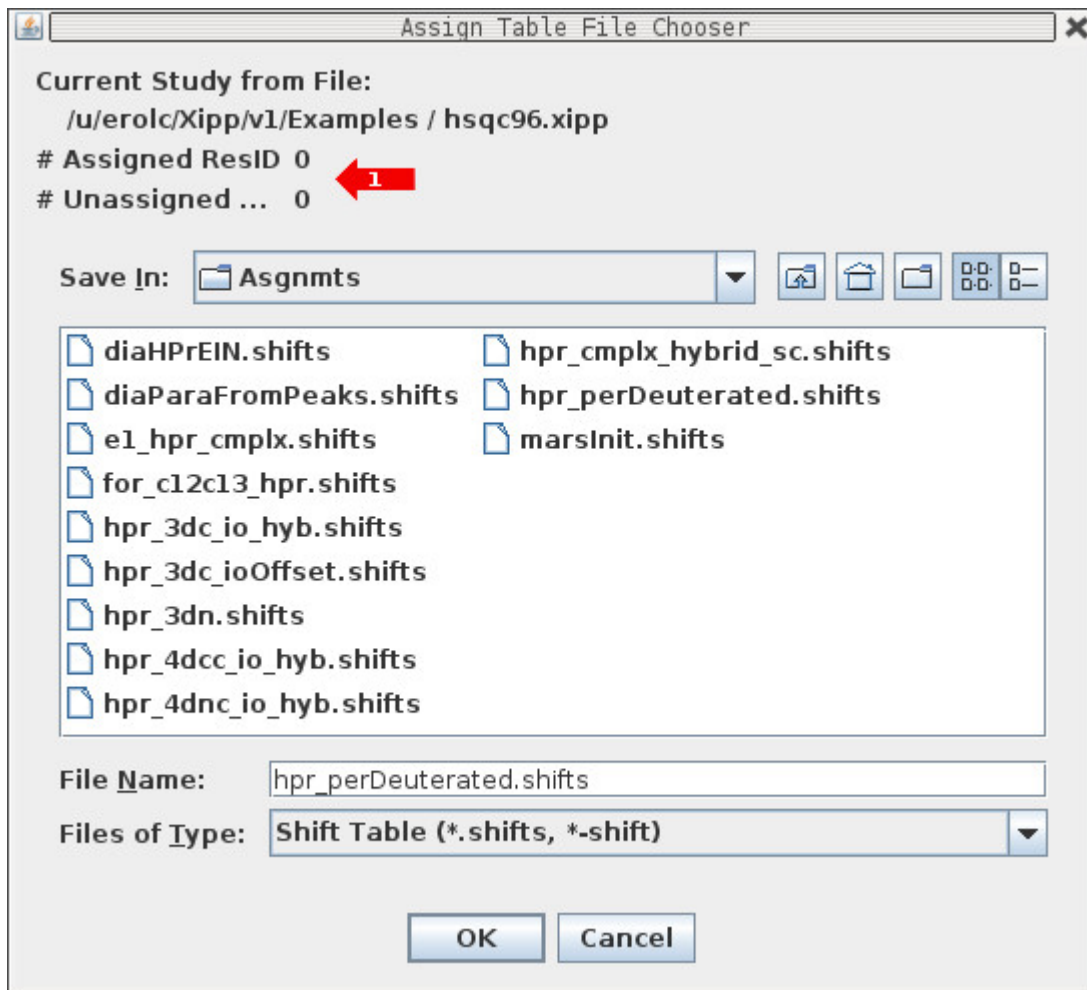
Assign Table File Chooser

Current Study from File:
/u/erolc/Xipp/v1/Examples / hsqc96.xipp
# Assigned ResID 0
# Unassigned ... 0

1

Save In: Asgnmts

diaHPrEIN.shifts
diaParaFromPeaks.shifts
e1_hpr_cmplx.shifts
for_c12c13_hpr.shifts
hpr_3dc_io_hyb.shifts
hpr_3dc_ioOffset.shifts
hpr_3dn.shifts
hpr_4dcc_io_hyb.shifts
hpr_4dnc_io_hyb.shifts
hpr_cmplx_hybrid_sc.shifts
hpr_perDeuterated.shifts
marsInit.shifts

File Name: hpr_perDeuterated.shifts
Files of Type: Shift Table (*.shifts, *-shift)

OK Cancel